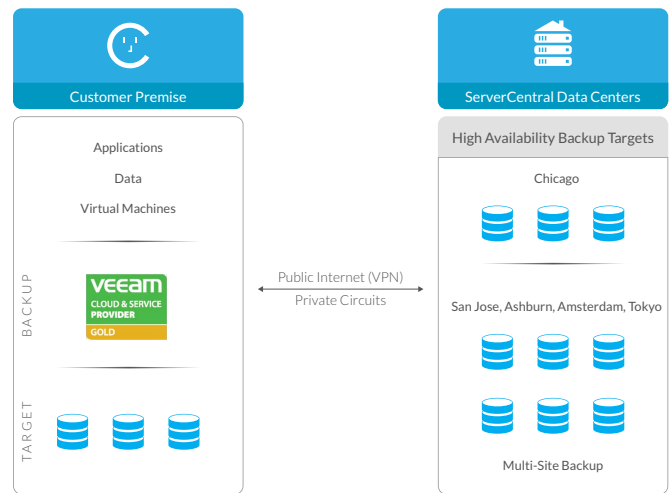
Customer Premise

Applications

Data

Virtual Machines

BACKUP

veeam
CLOUD & SERVICE PROVIDER
GOLD

TARGET

Public Internet (VPN)

Private Circuits

ServerCentral Data Centers

High Availability Backup Targets

Chicago

San Jose, Ashburn, Amsterdam, Tokyo

Multi-Site Backup